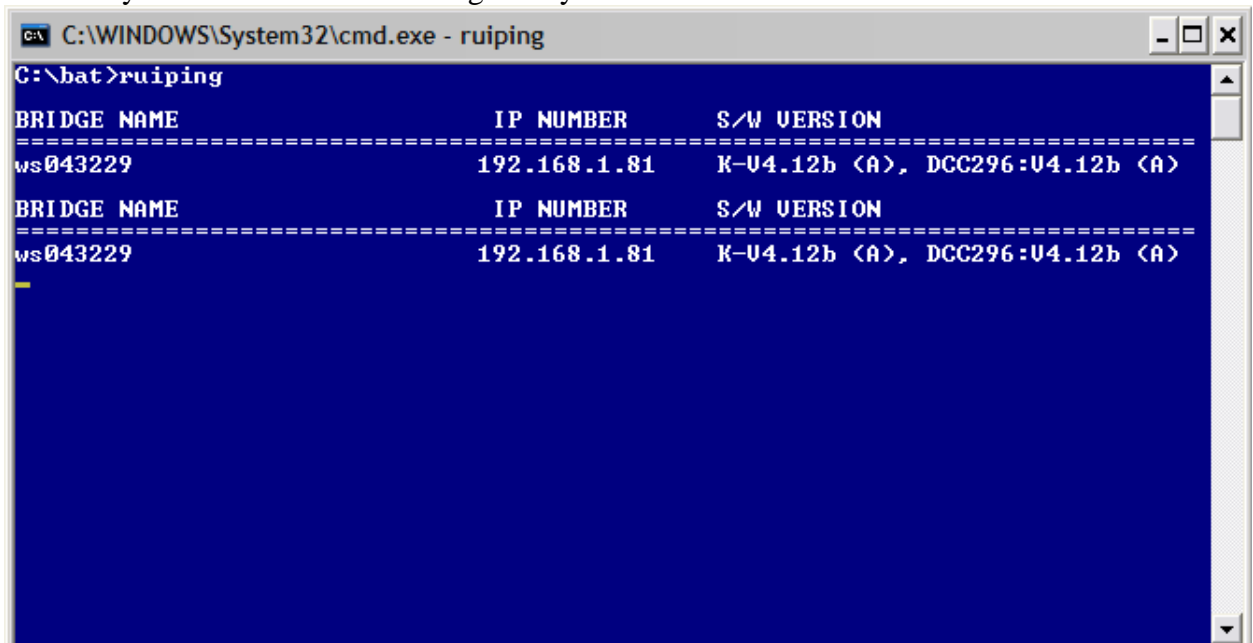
C:\WINDOWS\System32\cmd.exe - ruiping

C:\bat>ruiping

| BRIDGE NAME | IP NUMBER | S/W VERSION |
|---|---|---|
| ws043229 | 192.168.1.81 | K-V4.12b (A), DCC296:V4.12b (A) |

| BRIDGE NAME | IP NUMBER | S/W VERSION |
|---|---|---|
| ws043229 | 192.168.1.81 | K-V4.12b (A), DCC296:V4.12b (A) |